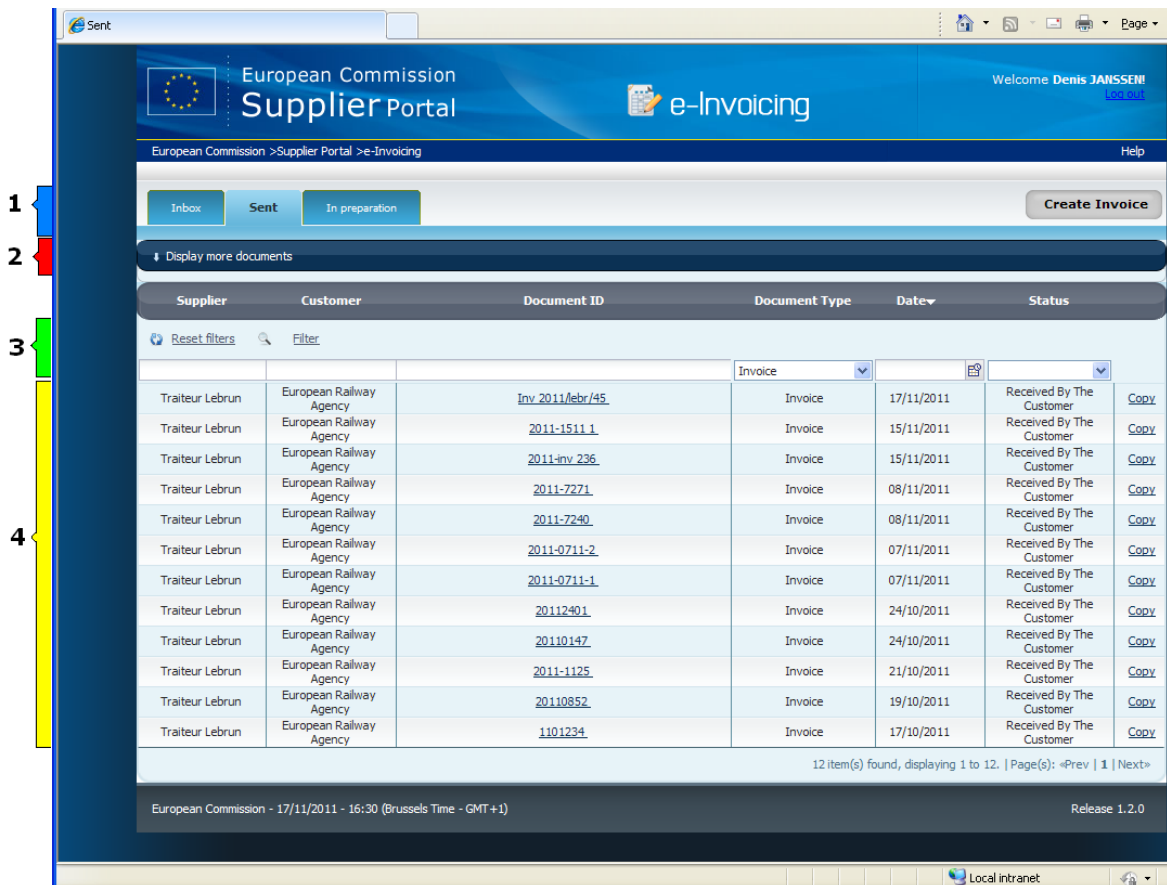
Sent

Page

European Commission
Supplier Portal

e-Invoicing

Welcome Denis JANSSEN!
Log out

European Commission >Supplier Portal >e-Invoicing

Help

1

Inbox Sent In preparation

Create Invoice

2

Display more documents

| Supplier | Customer | Document ID | Document Type | Date | Status | |
|---|---|---|---|---|---|---|

3

Reset filters Filter

Invoice

4

| Supplier | Customer | Document ID | Document Type | Date | Status | |
|---|---|---|---|---|---|---|
| Traiteur Lebrun | European Railway Agency | Inv 2011/lebr/45 | Invoice | 17/11/2011 | Received By The Customer | Copy |
| Traiteur Lebrun | European Railway Agency | 2011-1511 1 | Invoice | 15/11/2011 | Received By The Customer | Copy |
| Traiteur Lebrun | European Railway Agency | 2011-inv 236 | Invoice | 15/11/2011 | Received By The Customer | Copy |
| Traiteur Lebrun | European Railway Agency | 2011-7271 | Invoice | 08/11/2011 | Received By The Customer | Copy |
| Traiteur Lebrun | European Railway Agency | 2011-7240 | Invoice | 08/11/2011 | Received By The Customer | Copy |
| Traiteur Lebrun | European Railway Agency | 2011-0711-2 | Invoice | 07/11/2011 | Received By The Customer | Copy |
| Traiteur Lebrun | European Railway Agency | 2011-0711-1 | Invoice | 07/11/2011 | Received By The Customer | Copy |
| Traiteur Lebrun | European Railway Agency | 20112401 | Invoice | 24/10/2011 | Received By The Customer | Copy |
| Traiteur Lebrun | European Railway Agency | 20110147 | Invoice | 24/10/2011 | Received By The Customer | Copy |
| Traiteur Lebrun | European Railway Agency | 2011-1125 | Invoice | 21/10/2011 | Received By The Customer | Copy |
| Traiteur Lebrun | European Railway Agency | 20110852 | Invoice | 19/10/2011 | Received By The Customer | Copy |
| Traiteur Lebrun | European Railway Agency | 1101234 | Invoice | 17/10/2011 | Received By The Customer | Copy |

12 item(s) found, displaying 1 to 12. | Page(s): «Prev | 1 | Next»

European Commission - 17/11/2011 - 16:30 (Brussels Time - GMT+1)

Release 1.2.0

Local intranet